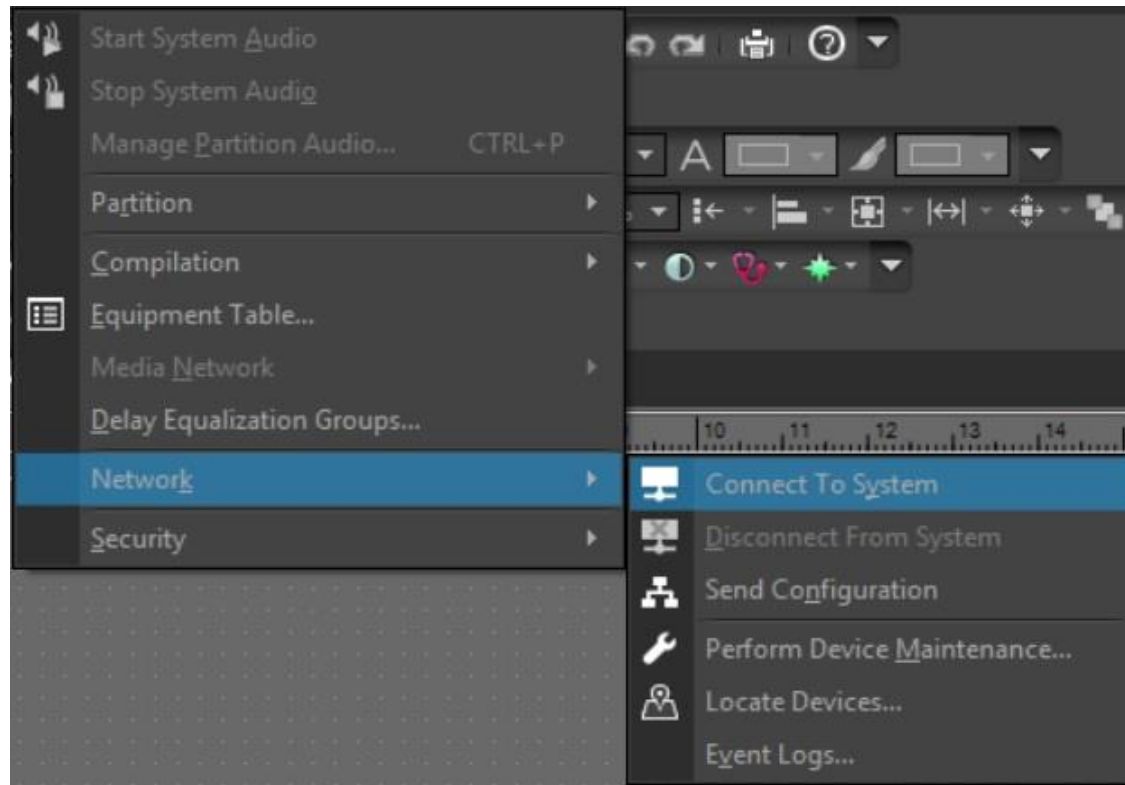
Start System Audio
Stop System Audio
Manage Partition Audio... CTRL+P
Partition
Compilation
Equipment Table...
Media Network
Delay Equalization Groups...
Network
Security

A

10 11 12 13 14

Connect To System
Disconnect From System
Send Configuration
Perform Device Maintenance...
Locate Devices...
Event Logs...